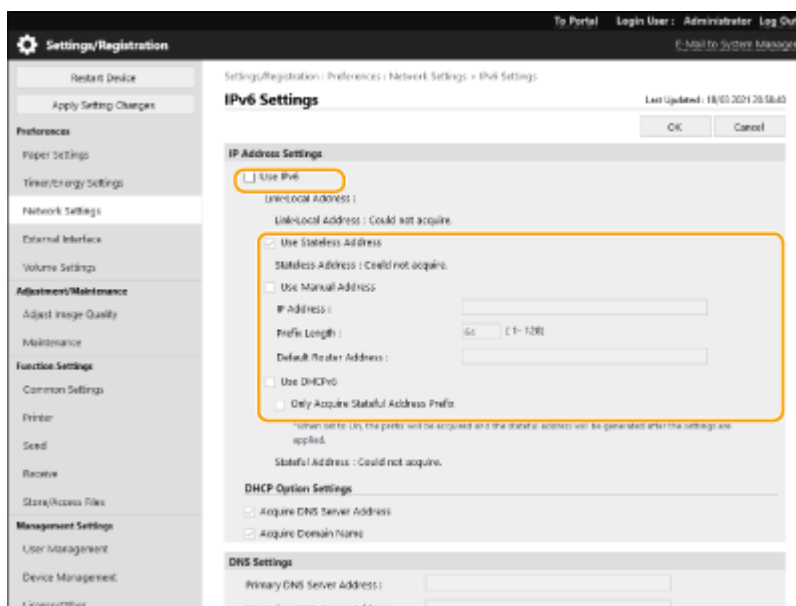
To Portal Login User : Administrator Log Out

Settings/Registration

E-Mail to System Manager

Restart Device

Apply Setting Changes

Preferences

Paper Settings

Timer/Energy Settings

Network Settings

External Interface

Volume Settings

Adjustment/Maintenance

Adjust Image Quality

Maintenance

Function Settings

Common Settings

Printer

Send

Receive

Store/Access Files

Management Settings

User Management

Device Management

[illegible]

Settings/Registration : Preferences : Network Settings > IPv6 Settings

IPv6 Settings

Last Updated : 18/03/2021 20:58:43

OK

Cancel

IP Address Settings

Use IPv6

Link-Local Address :

Link-Local Address : Could not acquire.

Use Stateless Address

Stateless Address : Could not acquire.

Use Manual Address

IP Address :

Prefix Length :

64

(1- 128)

Default Router Address :

Use DHCPv6

Only Acquire Stateful Address Prefix

*When set to On, the prefix will be acquired and the stateful address will be generated after the settings are applied.

Stateful Address : Could not acquire.

DHCP Option Settings

Acquire DNS Server Address

Acquire Domain Name

DNS Settings

Primary DNS Server Address :

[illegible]